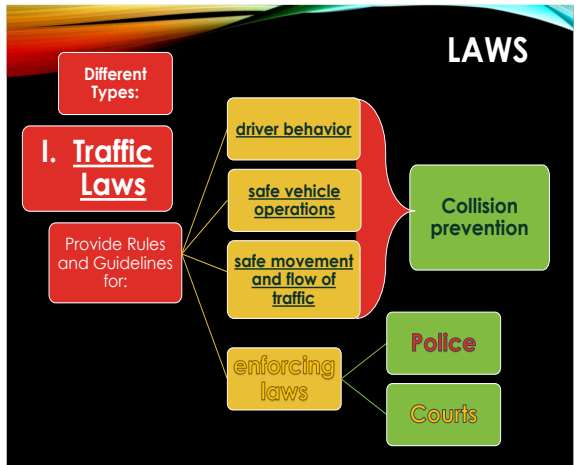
LAWS

Different Types:

I. Traffic Laws

Provide Rules and Guidelines for:

driver behavior

safe vehicle operations

safe movement and flow of traffic

Collision prevention

enforcing laws

Police

Courts